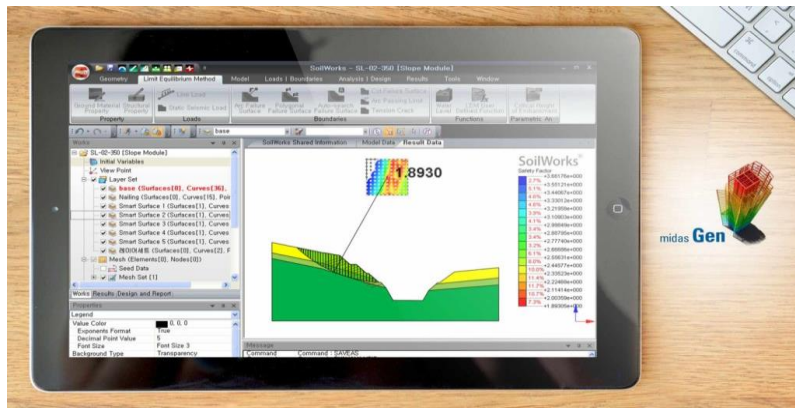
SoilWorks - SL-02-350 [Slope Module]

Geometry | Limit Equilibrium Method | Model | Loads | Boundaries | Analysis | Design | Results | Tools | Window

Ground Material Property | Structure Property | Line Load | Static Seismic Load | All Failure Surface | Polygonal Failure Surface | Auto-search Failure Surface | Cut Failure Surface | No Passing Line | Tension Crack | Water Level | Cut Slope Defined Function | Critical Height of Embankment

Property | Loads | Boundaries | Functions | Parametric An...

base

Works

SL-02-350 [Slope Module]
Initial Variables
View Point
Layer Set
base (Surfaces[0], Curves[36],
Nailing (Surfaces[0], Curves[15], Poi
Smart Surface 1 (Surfaces[1], Curves
Smart Surface 2 (Surfaces[1], Curves
Smart Surface 3 (Surfaces[1], Curves
Smart Surface 4 (Surfaces[1], Curves
Smart Surface 5 (Surfaces[1], Curves
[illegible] (Surfaces[0], Curves[2], F
Mesh (Elements[0], Nodes[0])
Seed Data
Mesh Set [1]

Works | Results | Design and Report

Properties

Legend
Value Color | 0, 0, 0
Exponents Format | True
Decimal Point Value | 5
Font Size | Font Size 3
Background Type | Transparency

SoilWorks Shared Information | Model Data | Result Data

1.8930

SoilWorks
Safety Factor
+3.88578e+000
+3.55121e+000
+3.44087e+000
+3.33013e+000
+3.21959e+000
+3.10803e+000
+2.99849e+000
+2.88795e+000
+2.77740e+000
+2.66686e+000
+2.55631e+000
+2.44577e+000
+2.33523e+000
+2.22468e+000
+2.11414e+000
+2.00359e+000
+1.89305e+000

Message
Command | Command : SAVEAS

midas Gen